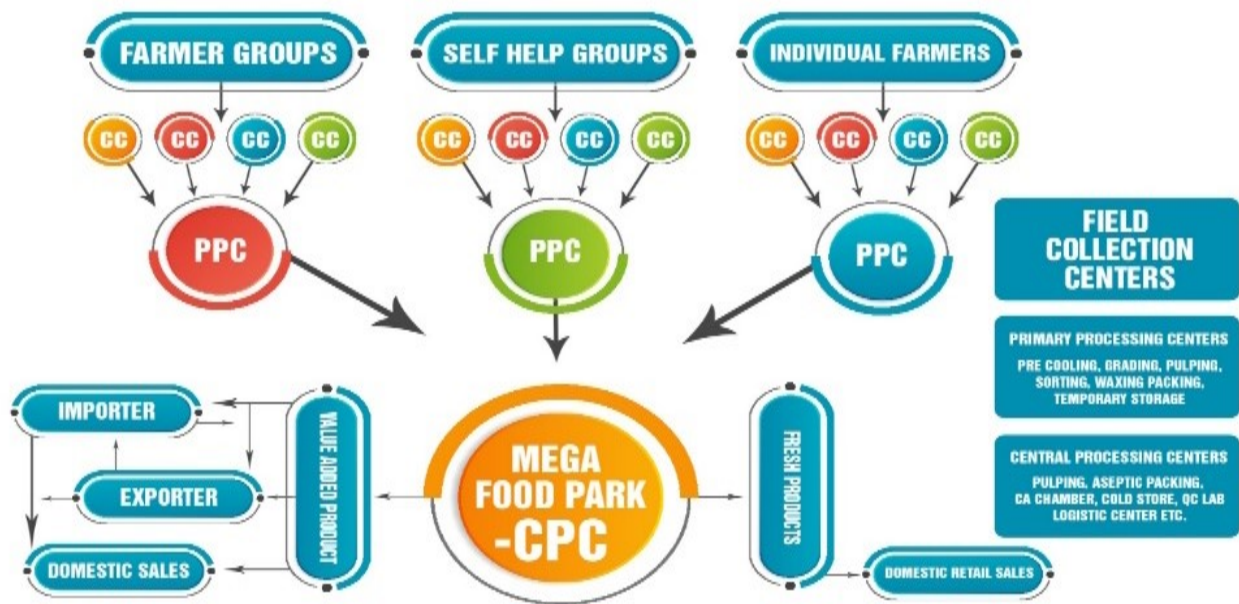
FARMER GROUPS

SELF HELP GROUPS

INDIVIDUAL FARMERS

CC CC CC CC

CC CC CC CC

CC CC CC CC

PPC

PPC

PPC

FIELD COLLECTION CENTERS

PRIMARY PROCESSING CENTERS

PRE COOLING, GRADING, PULPING, SORTING, WAXING PACKING, TEMPORARY STORAGE

CENTRAL PROCESSING CENTERS

PULPING, ASEPTIC PACKING, CA CHAMBER, COLD STORE, QC LAB LOGISTIC CENTER ETC.

IMPORTER

EXPORTER

DOMESTIC SALES

VALUE ADDED PRODUCT

MEGA FOOD PARK -CPC

FRESH PRODUCTS

DOMESTIC RETAIL SALES